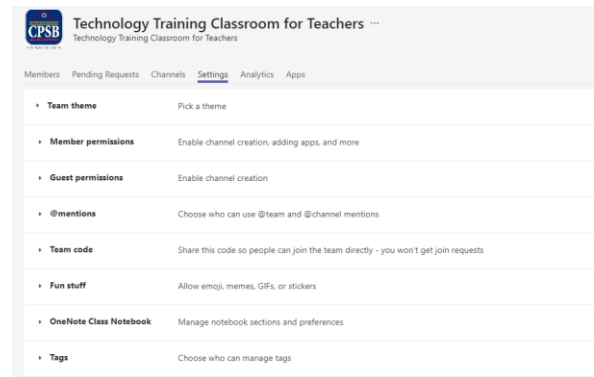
CPSB

Technology Training Classroom for Teachers ···
Technology Training Classroom for Teachers

Members Pending Requests Channels Settings Analytics Apps

| | |
|---|---|
| ▸ Team theme | Pick a theme |
| ▸ Member permissions | Enable channel creation, adding apps, and more |
| ▸ Guest permissions | Enable channel creation |
| ▸ @mentions | Choose who can use @team and @channel mentions |
| ▸ Team code | Share this code so people can join the team directly - you won't get join requests |
| ▸ Fun stuff | Allow emoji, memes, GIFs, or stickers |
| ▸ OneNote Class Notebook | Manage notebook sections and preferences |
| ▸ Tags | Choose who can manage tags |